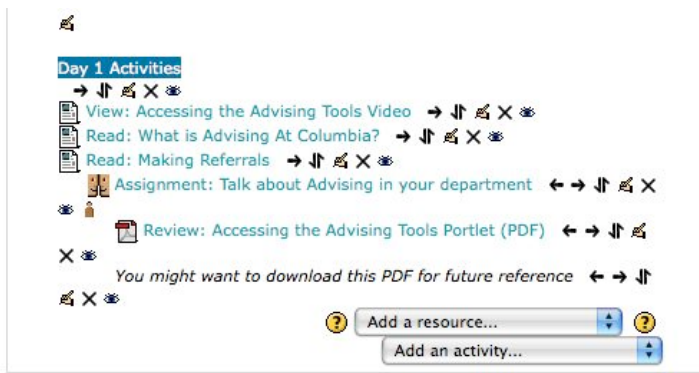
Day 1 Activities

View: Accessing the Advising Tools Video

Read: What is Advising At Columbia?

Read: Making Referrals

Assignment: Talk about Advising in your department

Review: Accessing the Advising Tools Portlet (PDF)

*You might want to download this PDF for future reference*

Add a resource...

Add an activity...